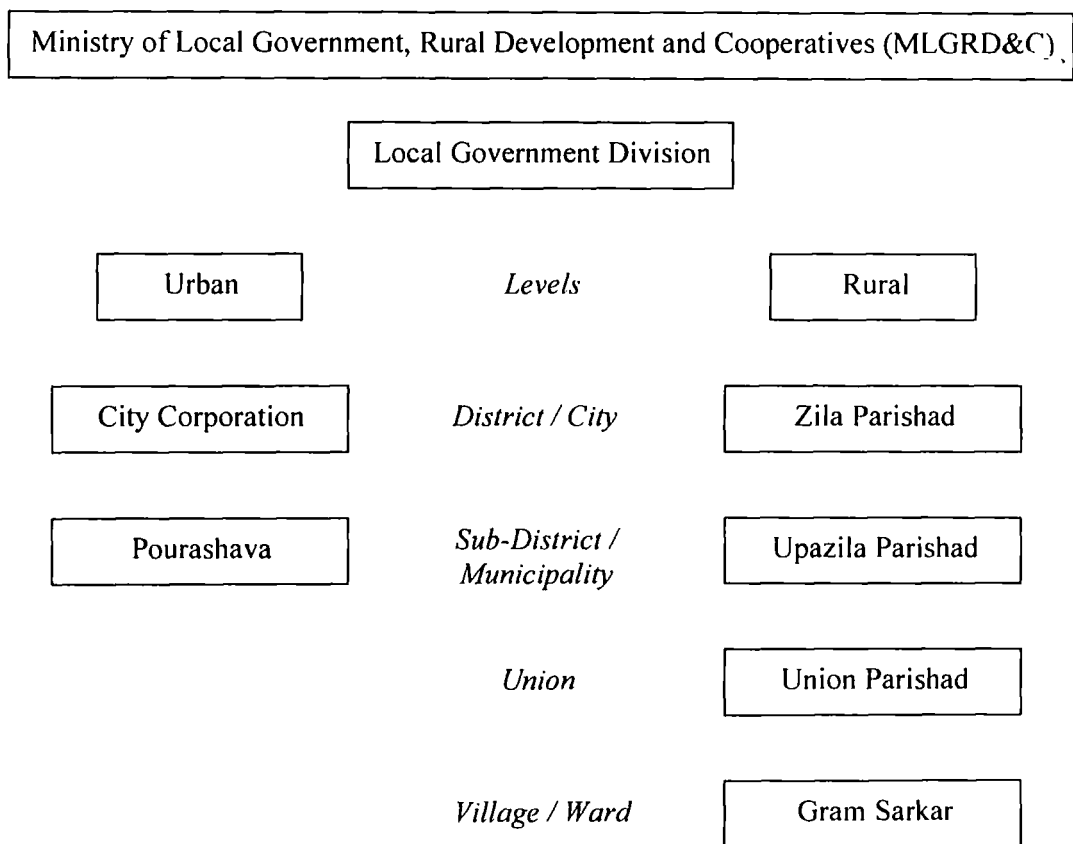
Ministry of Local Government, Rural Development and Cooperatives (MLGRD&C)

Local Government Division

Urban

Levels

Rural

City Corporation

District / City

Zila Parishad

Pourashava

Sub-District / Municipality

Upazila Parishad

Union

Union Parishad

Village / Ward

Gram Sarkar